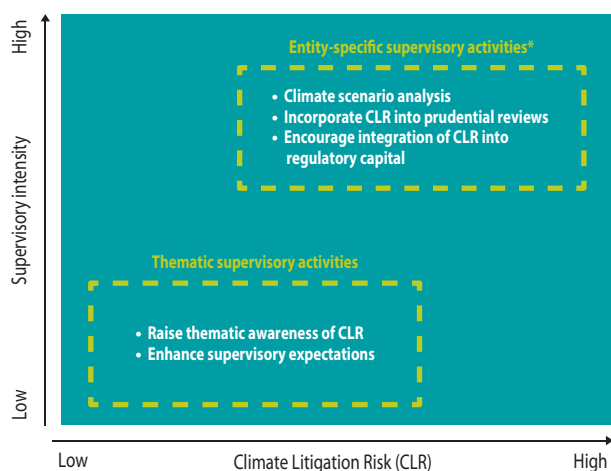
High

Supervisory intensity

Low

Entity-specific supervisory activities*

• Climate scenario analysis
• Incorporate CLR into prudential reviews
• Encourage integration of CLR into regulatory capital

Thematic supervisory activities

• Raise thematic awareness of CLR
• Enhance supervisory expectations

Low

Climate Litigation Risk (CLR)

High